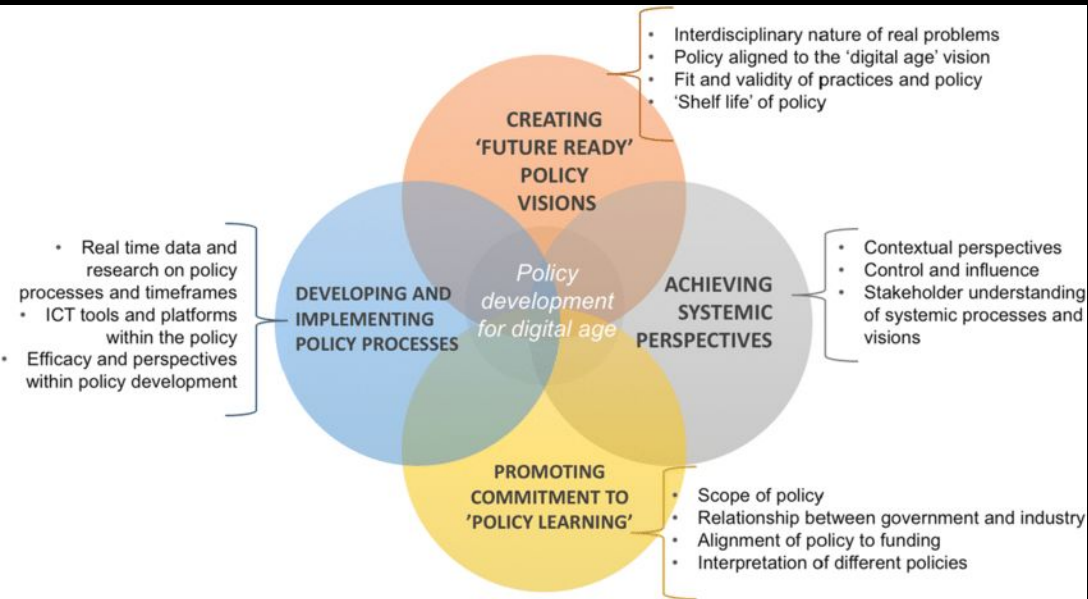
• Interdisciplinary nature of real problems
• Policy aligned to the 'digital age' vision
• Fit and validity of practices and policy
• 'Shelf life' of policy

CREATING 'FUTURE READY' POLICY VISIONS

• Real time data and research on policy processes and timeframes
• ICT tools and platforms within the policy
• Efficacy and perspectives within policy development

DEVELOPING AND IMPLEMENTING POLICY PROCESSES

Policy development for digital age

ACHIEVING SYSTEMIC PERSPECTIVES

• Contextual perspectives
• Control and influence
• Stakeholder understanding of systemic processes and visions

PROMOTING COMMITMENT TO 'POLICY LEARNING'

• Scope of policy
• Relationship between government and industry
• Alignment of policy to funding
• Interpretation of different policies